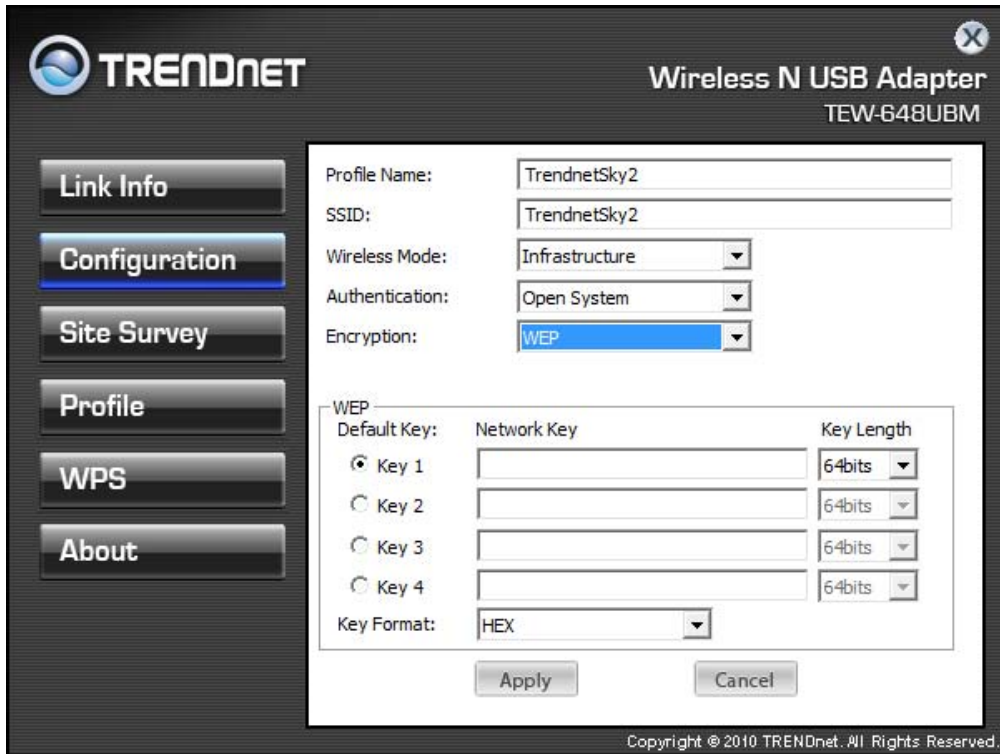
TRENDnet

Wireless N USB Adapter
TEW-648UBM

Link Info

Configuration

Site Survey

Profile

WPS

About

Profile Name: TrendnetSky2
SSID: TrendnetSky2
Wireless Mode: Infrastructure
Authentication: Open System
Encryption: WEP

WEP
Default Key: Network Key Key Length
Key 1 64bits
Key 2 64bits
Key 3 64bits
Key 4 64bits
Key Format: HEX

Apply Cancel

Copyright © 2010 TRENDnet. All Rights Reserved